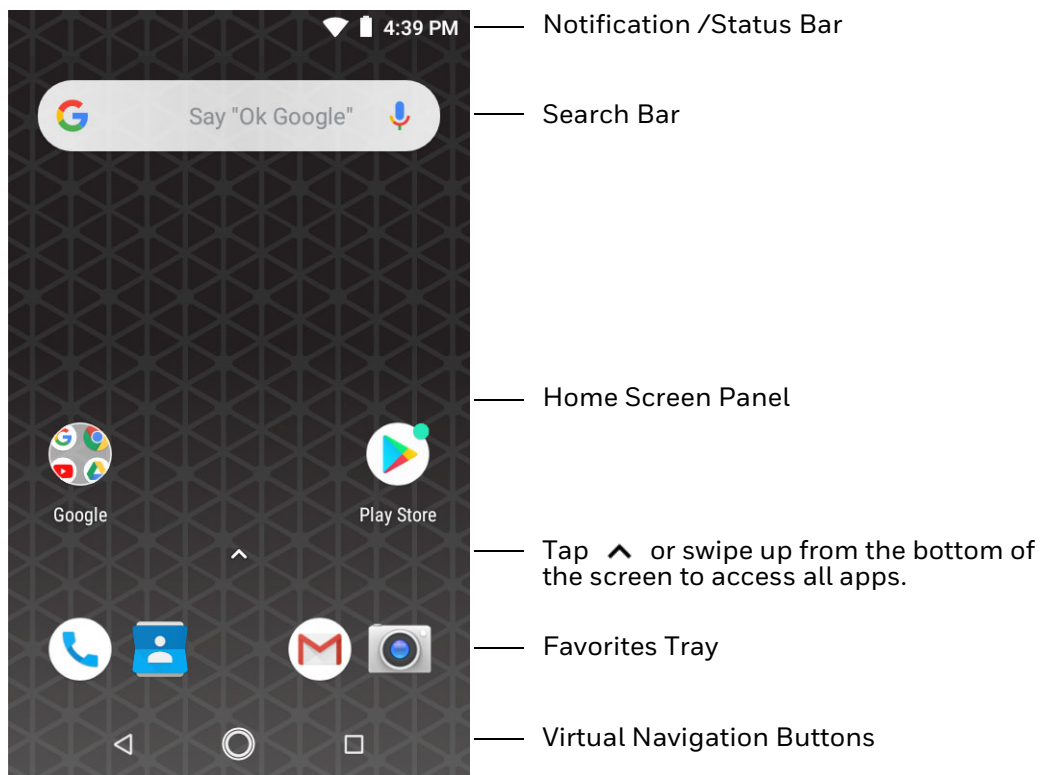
4:39 PM

Notification /Status Bar

Say "Ok Google"

Search Bar

Home Screen Panel

Google

Play Store

Tap ^ or swipe up from the bottom of the screen to access all apps.

Favorites Tray

Virtual Navigation Buttons